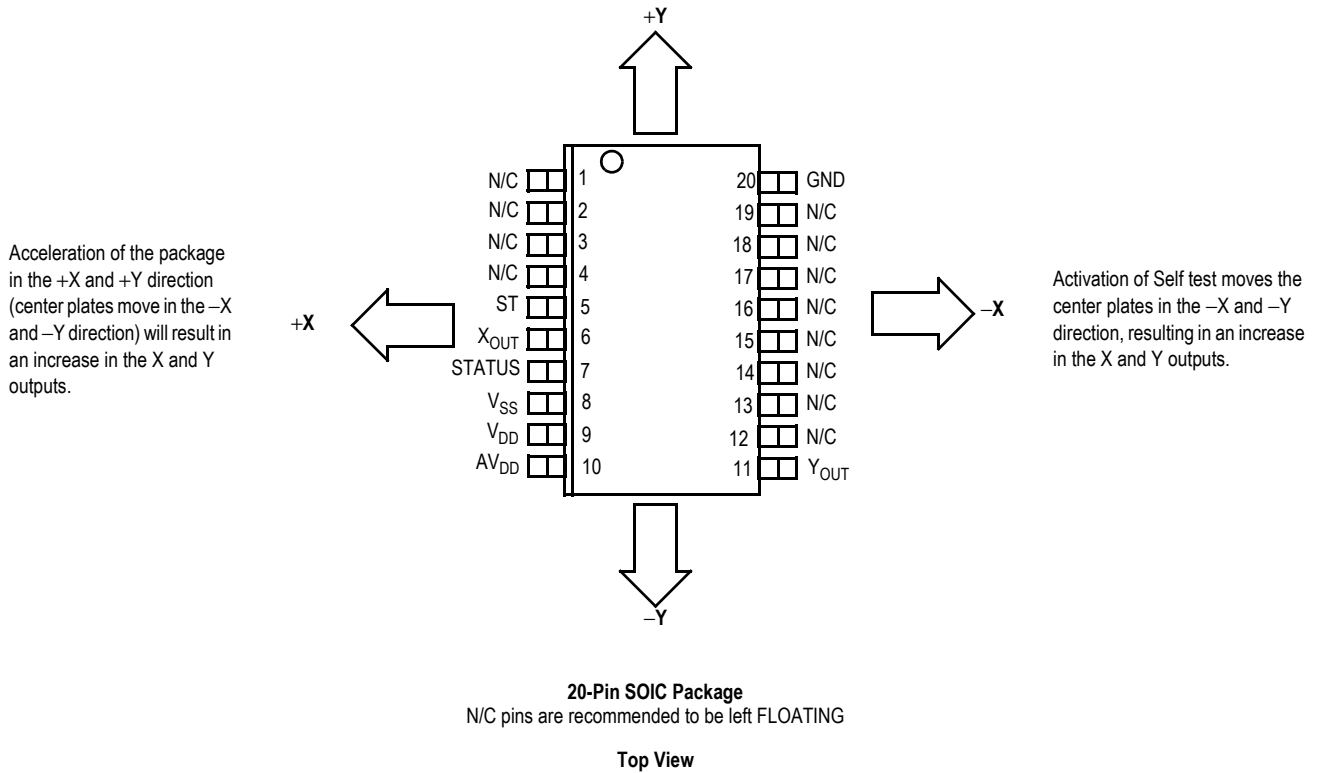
+Y

Acceleration of the package in the +X and +Y direction (center plates move in the –X and –Y direction) will result in an increase in the X and Y outputs.

+X

N/C 1
N/C 2
N/C 3
N/C 4
ST 5
$X_{OUT}$ 6
STATUS 7
$V_{SS}$ 8
$V_{DD}$ 9
$AV_{DD}$ 10

20 GND
19 N/C
18 N/C
17 N/C
16 N/C
15 N/C
14 N/C
13 N/C
12 N/C
11 $Y_{OUT}$

–X

Activation of Self test moves the center plates in the –X and –Y direction, resulting in an increase in the X and Y outputs.

–Y

**20-Pin SOIC Package**
N/C pins are recommended to be left FLOATING

**Top View**